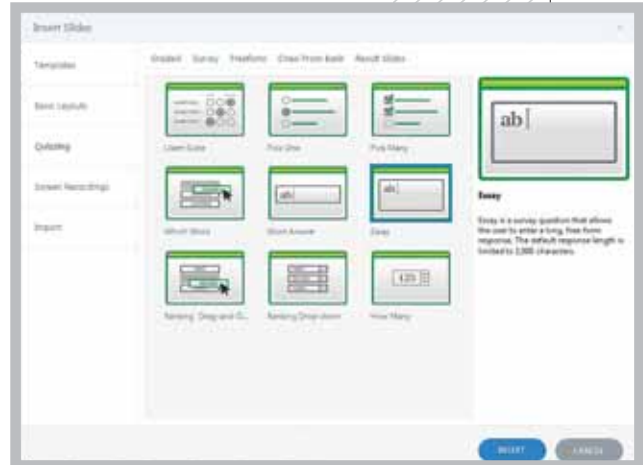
Insert Slides

Templates

Basic Layouts

Quizzing

Screen Recordings

Import

Graded Survey Freeform Draw From Bank Result Slides

Likert Scale

Pick One

Pick Many

Which Word

Short Answer

ab

ab

Essay

Ranking: Drag-and-D...

Ranking Drop-down

How Many

123

ab

Essay

Essay is a survey question that allows the user to enter a long, free form response. The default response length is limited to 2,000 characters.

INSERT

CANCEL